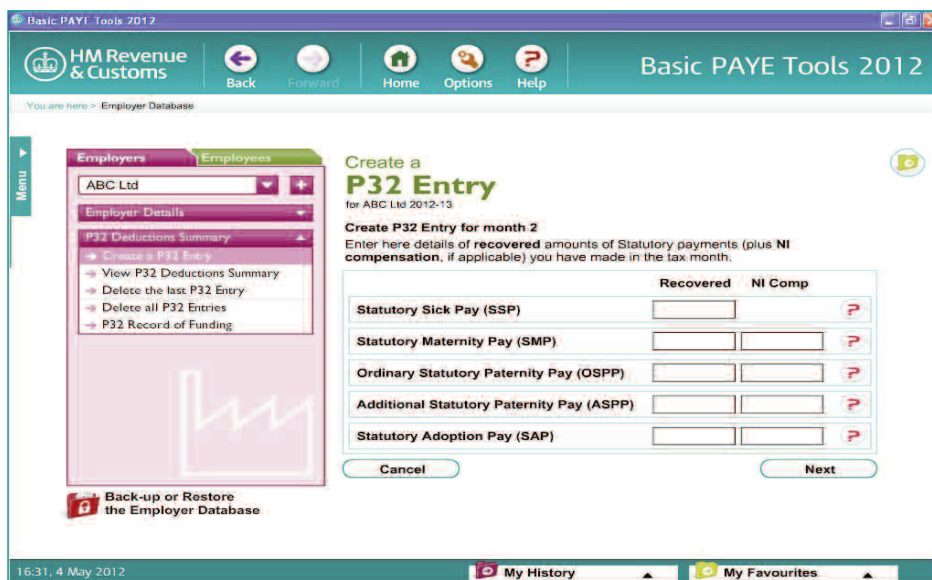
Basic PAYE Tools 2012

HM Revenue & Customs

Back Forward Home Options Help

Basic PAYE Tools 2012

You are here > Employer Database

Menu

Employers Employees

ABC Ltd

Employer Details

P32 Deductions Summary

Create a P32 Entry
View P32 Deductions Summary
Delete the last P32 Entry
Delete all P32 Entries
P32 Record of Funding

Back-up or Restore the Employer Database

Create a
P32 Entry
for ABC Ltd 2012-13

Create P32 Entry for month 2
Enter here details of **recovered** amounts of Statutory payments (plus **NI compensation**, if applicable) you have made in the tax month.

| | Recovered | NI Comp |
|---|---|---|
| Statutory Sick Pay (SSP) | | |
| Statutory Maternity Pay (SMP) | | |
| Ordinary Statutory Paternity Pay (OSPP) | | |
| Additional Statutory Paternity Pay (ASPP) | | |
| Statutory Adoption Pay (SAP) | | |

Cancel Next

16:31, 4 May 2012

My History My Favourites